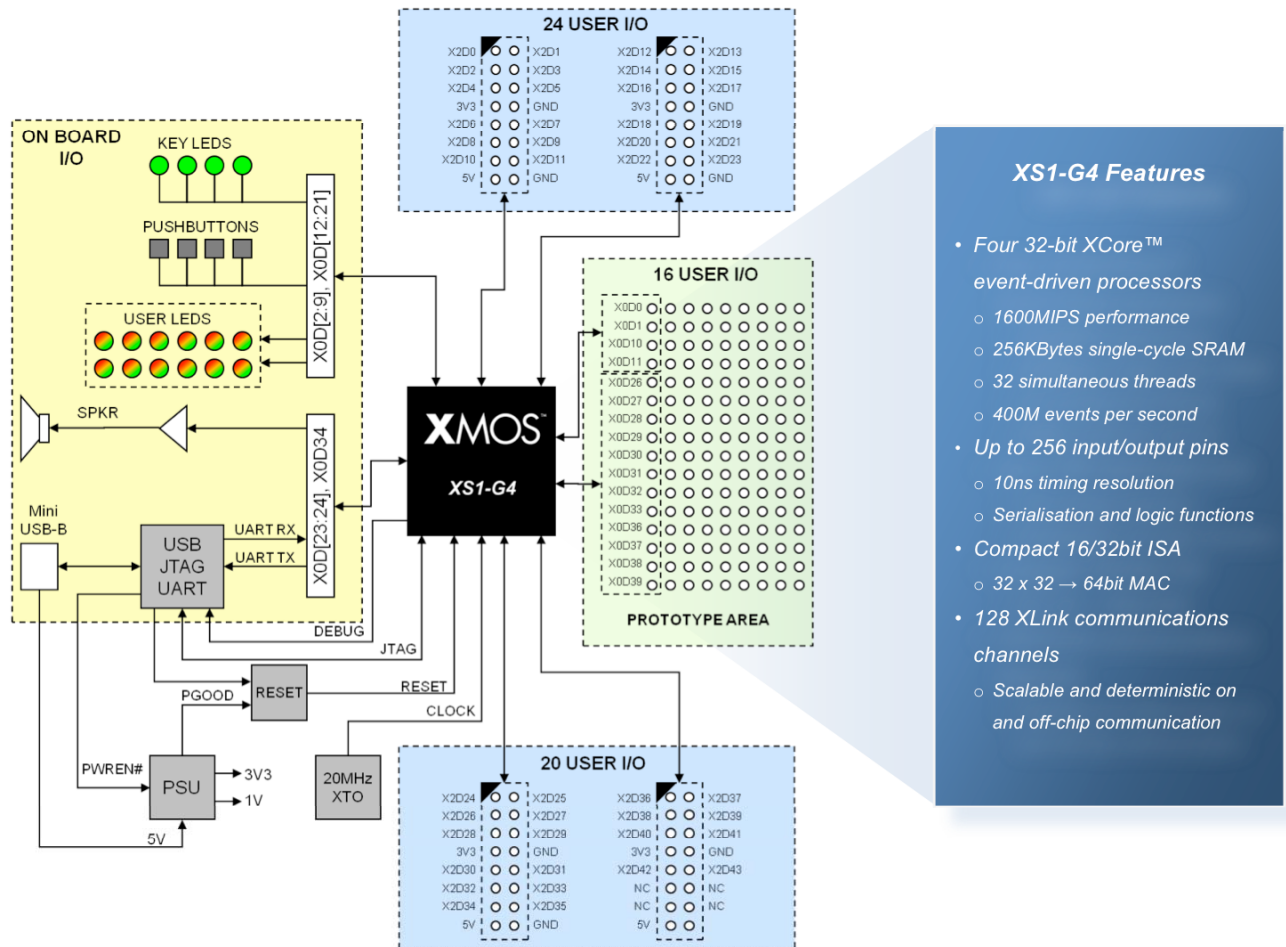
24 USER I/O

X2D0 X2D1
X2D2 X2D3
X2D4 X2D5
3V3 GND
X2D6 X2D7
X2D8 X2D9
X2D10 X2D11
5V GND

X2D12 X2D13
X2D14 X2D15
X2D16 X2D17
3V3 GND
X2D18 X2D19
X2D20 X2D21
X2D22 X2D23
5V GND

ON BOARD I/O

KEY LEDS

PUSHBUTTONS

USER LEDS

X0D[2:9], X0D[12:21]

SPKR

X0D[23:24], X0D34

Mini USB-B

USB JTAG UART

UART RX
UART TX

DEBUG
JTAG

XMOS™
XS1-G4

16 USER I/O

X0D0
X0D1
X0D10
X0D11
X0D26
X0D27
X0D28
X0D29
X0D30
X0D31
X0D32
X0D33
X0D36
X0D37
X0D38
X0D39

PROTOTYPE AREA

PGOOD
RESET
RESET
CLOCK

PWREN#
PSU
3V3
1V
5V

20MHz XTO

20 USER I/O

X2D24 X2D25
X2D26 X2D27
X2D28 X2D29
3V3 GND
X2D30 X2D31
X2D32 X2D33
X2D34 X2D35
5V GND

X2D36 X2D37
X2D38 X2D39
X2D40 X2D41
3V3 GND
X2D42 X2D43
NC NC
NC NC
5V

XS1-G4 Features

• Four 32-bit XCore™ event-driven processors
○ 1600MIPS performance
○ 256KBytes single-cycle SRAM
○ 32 simultaneous threads
○ 400M events per second
• Up to 256 input/output pins
○ 10ns timing resolution
○ Serialisation and logic functions
• Compact 16/32bit ISA
○ 32 x 32 → 64bit MAC
• 128 XLink communications channels
○ Scalable and deterministic on and off-chip communication